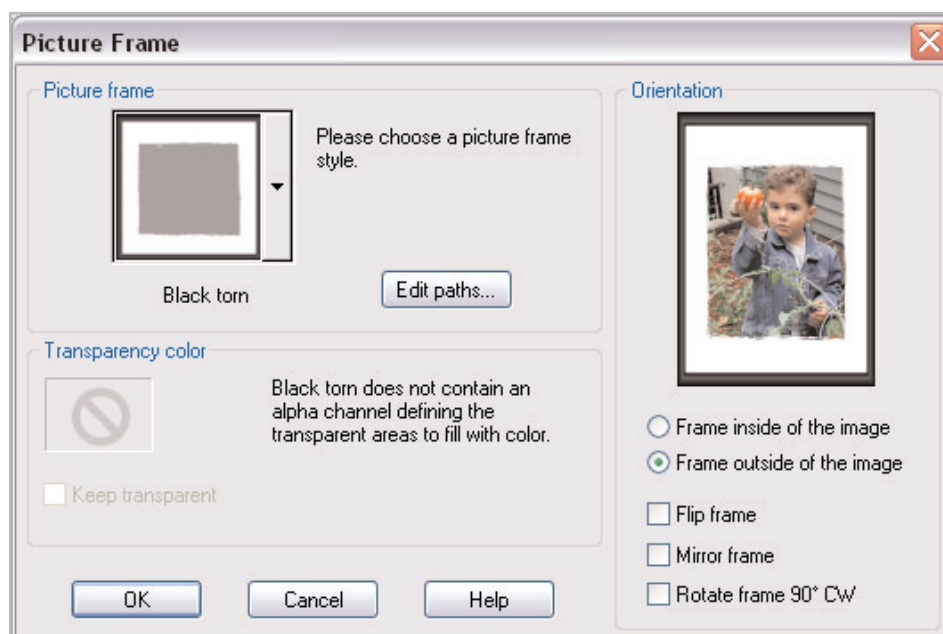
Picture Frame

Picture frame

Please choose a picture frame style.

Black torn

Edit paths...

Transparency color

Black torn does not contain an alpha channel defining the transparent areas to fill with color.

Keep transparent

OK

Cancel

Help

Orientation

Frame inside of the image

Frame outside of the image

Flip frame

Mirror frame

Rotate frame 90° CW